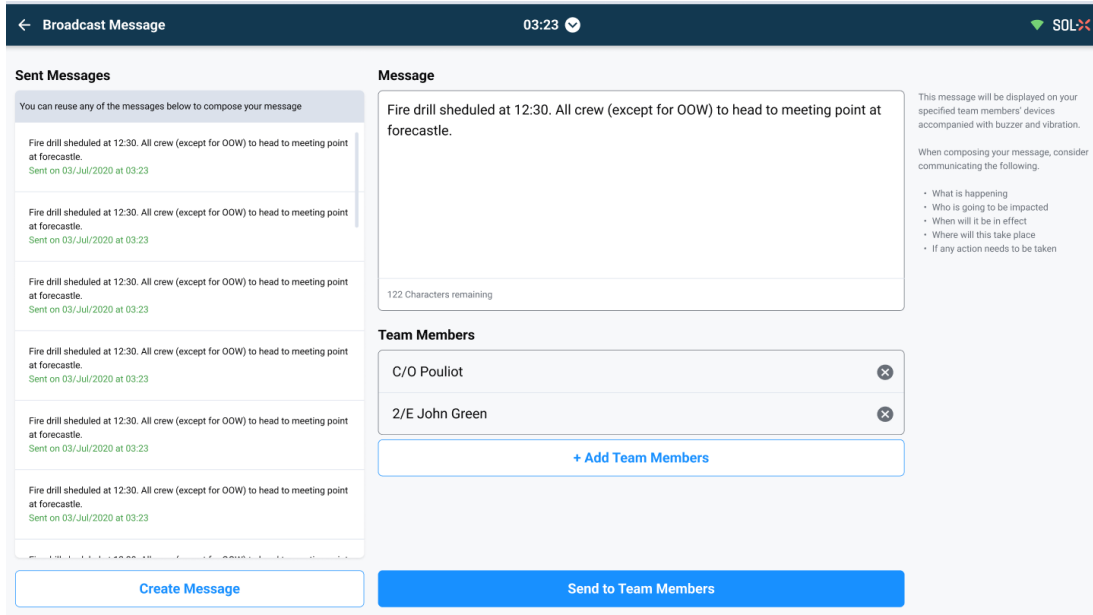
← Broadcast Message

03:23

SOL

Sent Messages

You can reuse any of the messages below to compose your message

Fire drill sheduled at 12:30. All crew (except for OOW) to head to meeting point at forecastle.
Sent on 03/Jul/2020 at 03:23

Fire drill sheduled at 12:30. All crew (except for OOW) to head to meeting point at forecastle.
Sent on 03/Jul/2020 at 03:23

Fire drill sheduled at 12:30. All crew (except for OOW) to head to meeting point at forecastle.
Sent on 03/Jul/2020 at 03:23

Fire drill sheduled at 12:30. All crew (except for OOW) to head to meeting point at forecastle.
Sent on 03/Jul/2020 at 03:23

Fire drill sheduled at 12:30. All crew (except for OOW) to head to meeting point at forecastle.
Sent on 03/Jul/2020 at 03:23

Fire drill sheduled at 12:30. All crew (except for OOW) to head to meeting point at forecastle.
Sent on 03/Jul/2020 at 03:23

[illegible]

Create Message

Message

Fire drill sheduled at 12:30. All crew (except for OOW) to head to meeting point at forecastle.

122 Characters remaining

Team Members

C/O Pouliot

2/E John Green

+ Add Team Members

Send to Team Members

This message will be displayed on your specified team members' devices accompanied with buzzer and vibration.

When composing your message, consider communicating the following.

• What is happening
• Who is going to be impacted
• When will it be in effect
• Where will this take place
• If any action needs to be taken